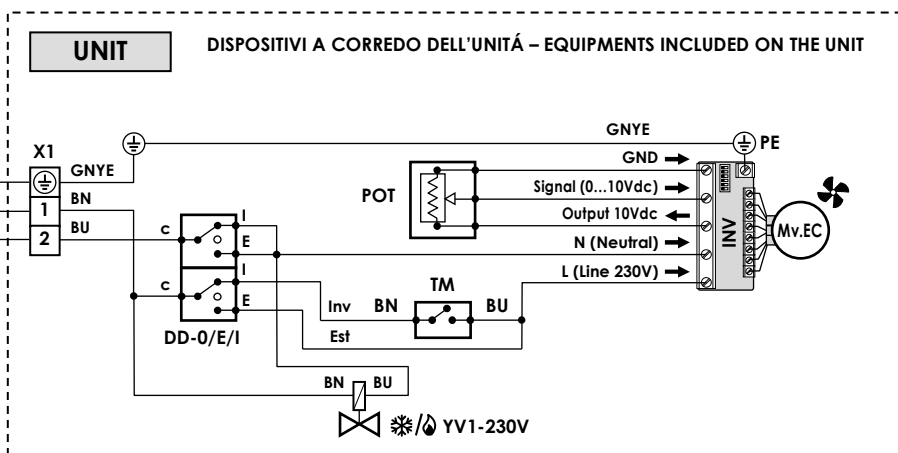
UNIT

DISPOSITIVI A CORREDO DELL'UNITÁ – EQUIPMENTS INCLUDED ON THE UNIT

GNYE
PE
X1
GNYE
BN
BU
1
2
GND
POT
Signal (0...10Vdc)
Output 10Vdc
N (Neutral)
L (Line 230V)
INV
Mv.EC
c
I
E
c
I
E
TM
Inv
BN
BU
Est
DD-0/E/I
BN
BU
YV1-230V